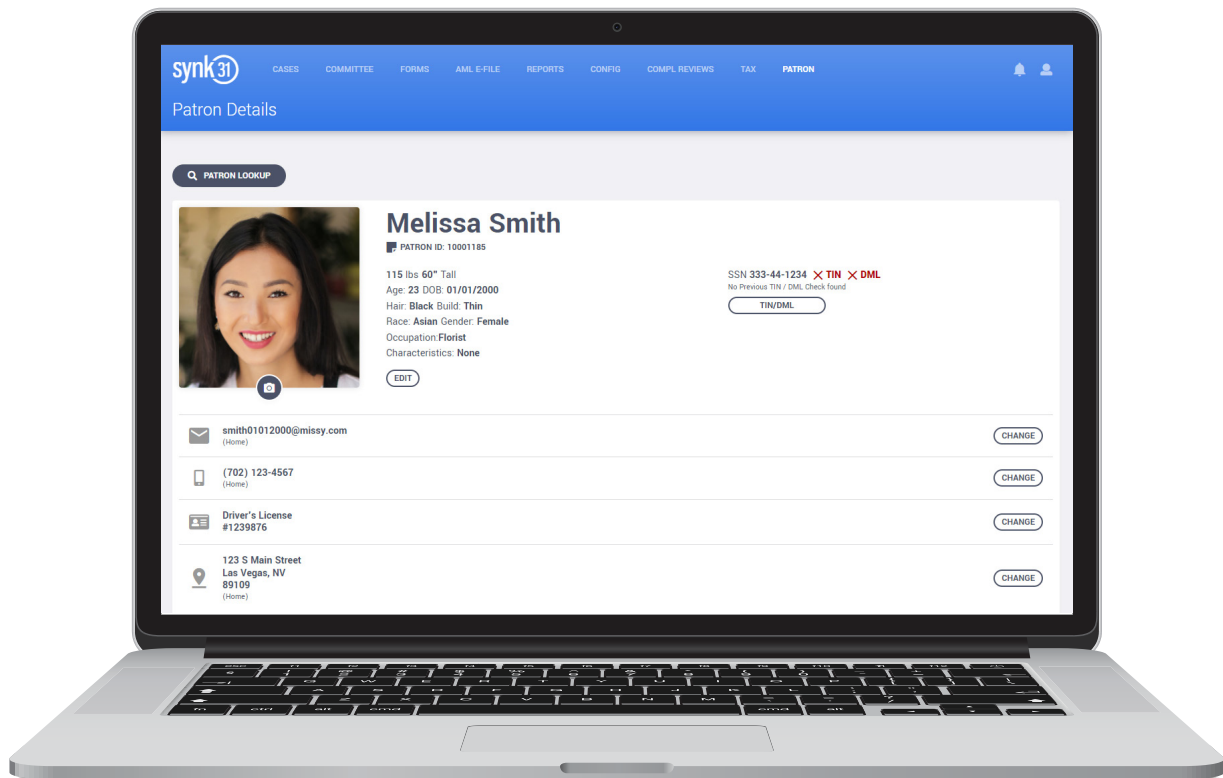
synk31

CASES COMMITTEE FORMS AML E-FILE REPORTS CONFIG COMPL REVIEWS TAX PATRON

Patron Details

PATRON LOOKUP

Melissa Smith

PATRON ID: 10001185

115 lbs 60" Tall
Age: 23 DOB: 01/01/2000
Hair: Black Build: Thin
Race: Asian Gender: Female
Occupation:Florist
Characteristics: None

EDIT

SSN 333-44-1234 ✕ TIN ✕ DML
No Previous TIN / DML Check found

TIN/DML

smith01012000@missy.com
(Home)
CHANGE

(702) 123-4567
(Home)
CHANGE

Driver's License
#1239876
CHANGE

123 S Main Street
Las Vegas, NV
89109
(Home)
CHANGE